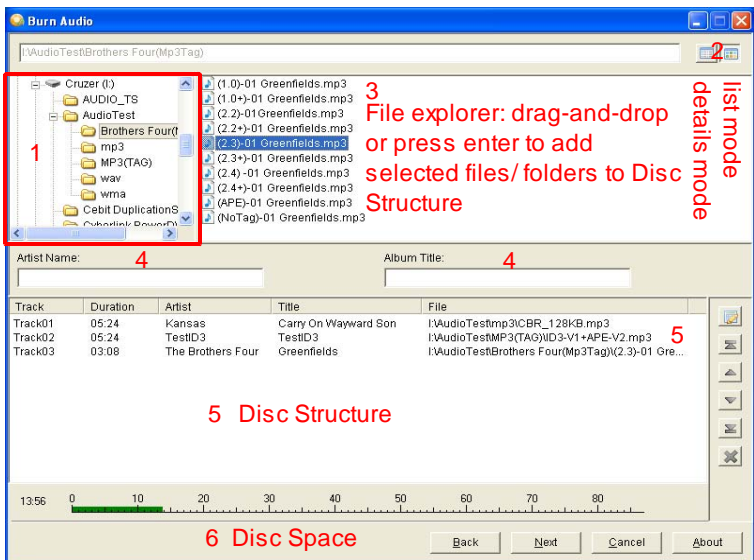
Burn Audio

I:\AudioTest\Brothers Four(Mp3Tag)

2

list mode
details mode

Cruzer (I:)
AUDIO_TS
AudioTest
Brothers Four(
mp3
MP3(TAG)
wav
wma
Cebit DuplicationS
Cyberlink PowerD

1

(1.0)-01 Greenfields.mp3
(1.0+)-01 Greenfields.mp3
(2.2)-01Greenfields.mp3
(2.2+)-01 Greenfields.mp3
(2.3)-01 Greenfields.mp3
(2.3+)-01 Greenfields.mp3
(2.4) -01 Greenfields.mp3
(2.4+)-01 Greenfields.mp3
(APE)-01 Greenfields.mp3
(NoTag)-01 Greenfields.mp3

3
File explorer: drag-and-drop or press enter to add selected files/ folders to Disc Structure

Artist Name: 4

Album Title: 4

| Track | Duration | Artist | Title | File |
|---|---|---|---|---|
| Track01 | 05:24 | Kansas | Carry On Wayward Son | I:\AudioTest\mp3\CBR_128KB.mp3 |
| Track02 | 05:24 | TestID3 | TestID3 | I:\AudioTest\MP3(TAG)\ID3-V1+APE-V2.mp3 |
| Track03 | 03:08 | The Brothers Four | Greenfields | I:\AudioTest\Brothers Four(Mp3Tag)\(2.3)-01 Gre... |

5

5 Disc Structure

13:56 0 10 20 30 40 50 60 70 80

6 Disc Space

Back Next Cancel About